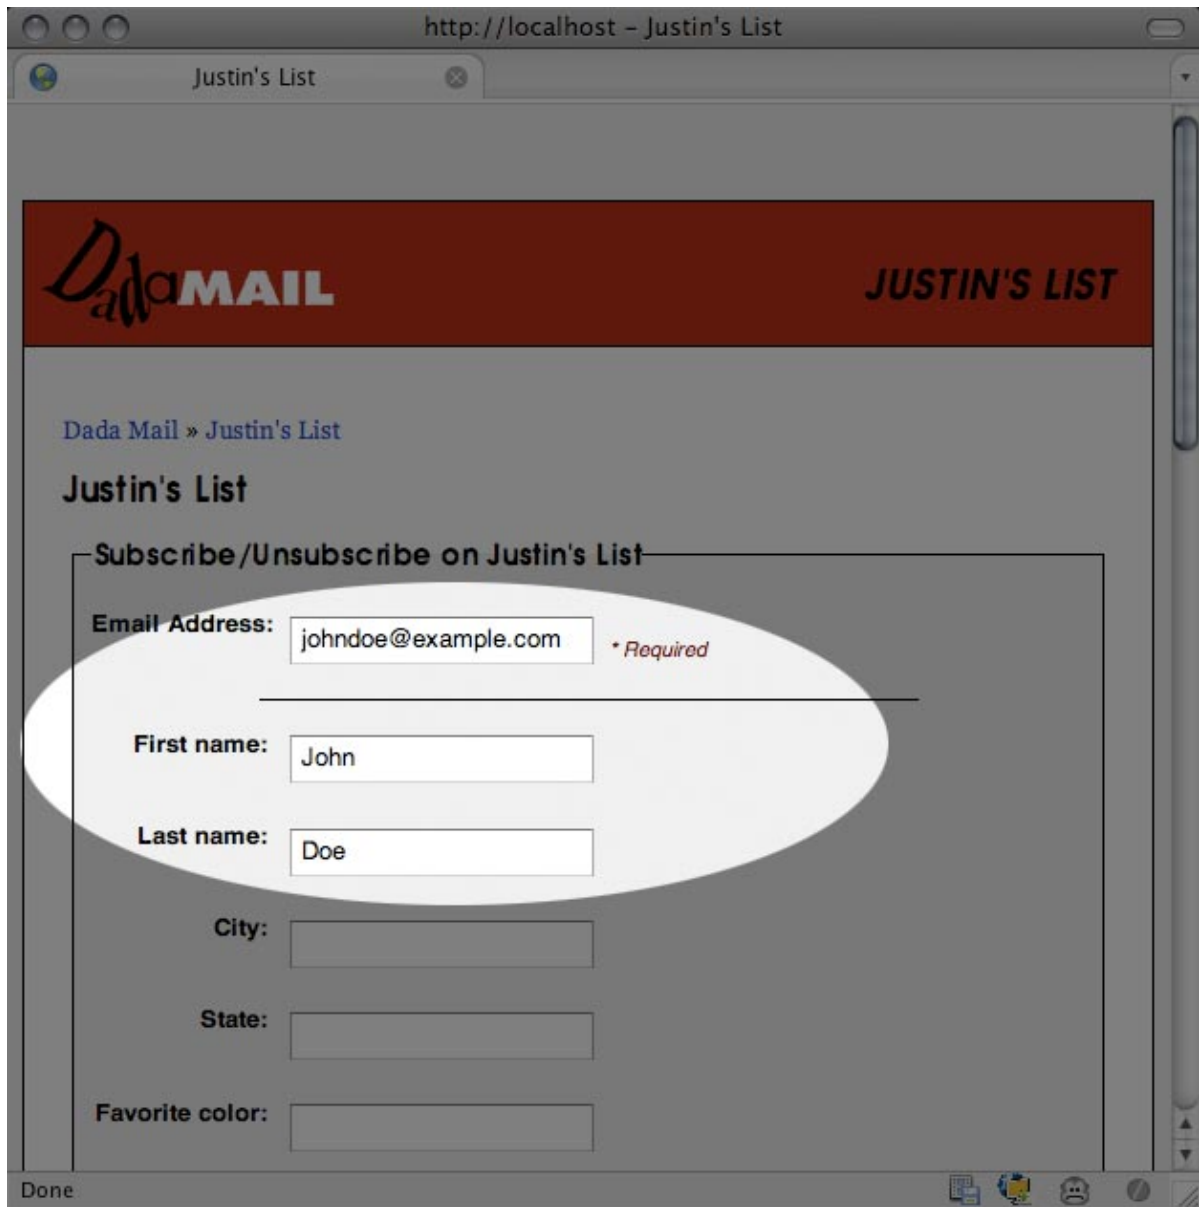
http://localhost – Justin's List

Justin's List

DadaMAIL

JUSTIN'S LIST

Dada Mail » Justin's List

Justin's List

Subscribe/Unsubscribe on Justin's List

Email Address: johndoe@example.com * Required

First name: John

Last name: Doe

City:

State:

Favorite color:

Done